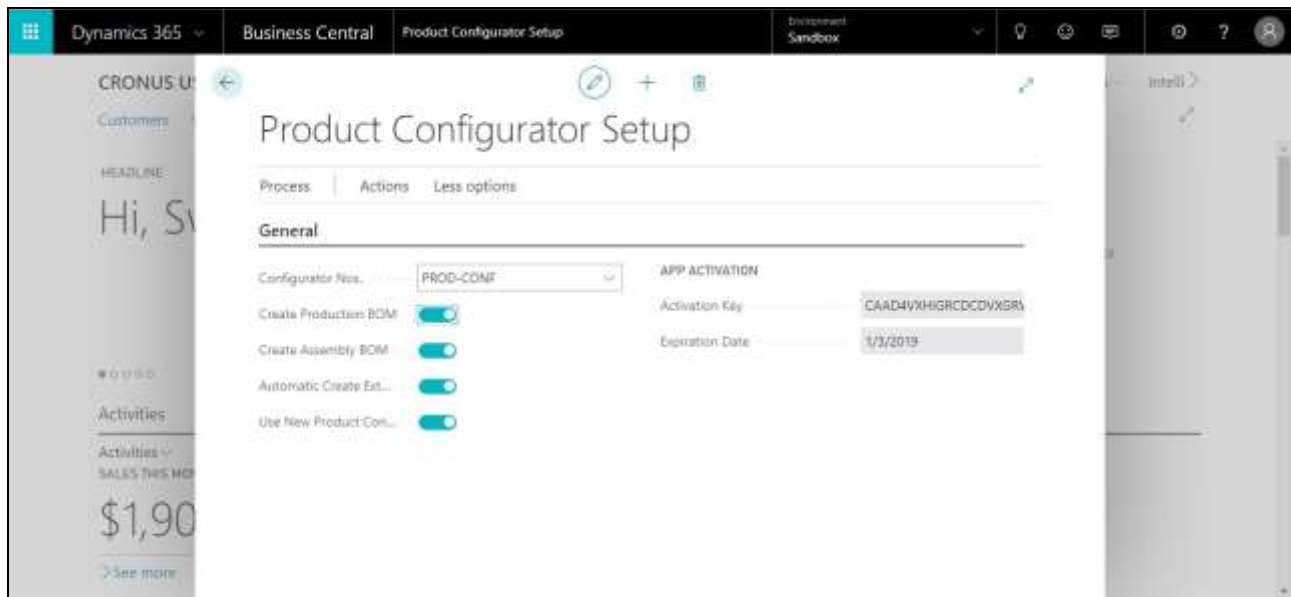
Dynamics 365 | Business Central | Product Configurator Setup | Environment Sandbox

CRONUS U

Customers

HEADLINE

Hi, S

Activities

Activities

SALES THIS MO

$1,90

See more

Intelli

Product Configurator Setup

Process | Actions | Less options

General

Configurator Nos. PROD-CONF

Create Production BOM

Create Assembly BOM

Automatic Create Ext...

Use New Product Con...

APP ACTIVATION

Activation Key CAAD4VXHIGRCDCDVXGR

Expiration Date 1/3/2019